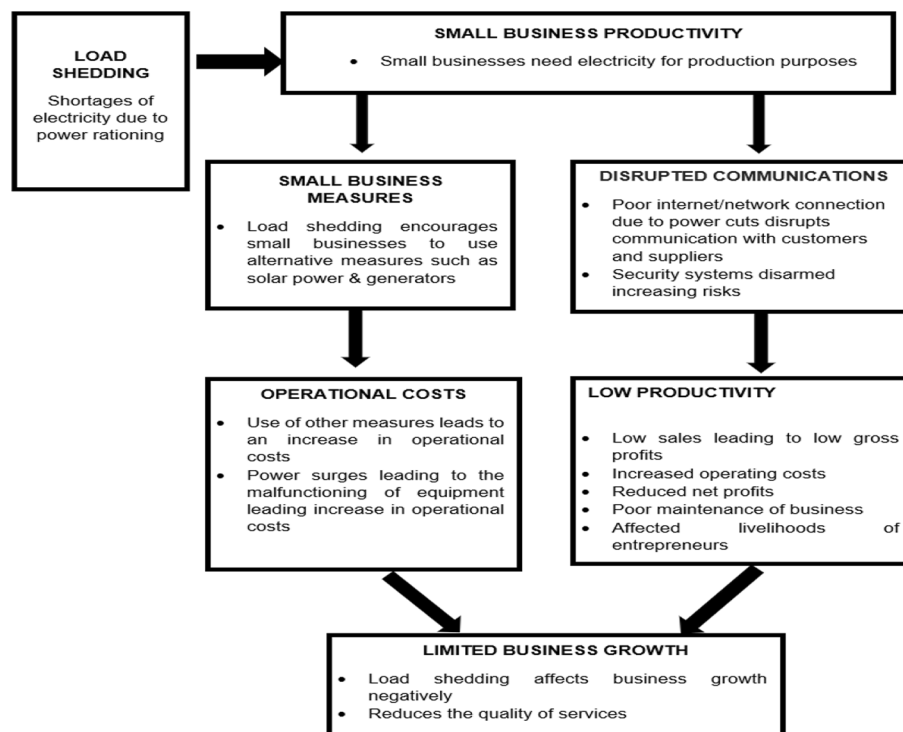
LOAD SHEDDING

Shortages of electricity due to power rationing

SMALL BUSINESS PRODUCTIVITY

• Small businesses need electricity for production purposes

SMALL BUSINESS MEASURES

• Load shedding encourages small businesses to use alternative measures such as solar power & generators

DISRUPTED COMMUNICATIONS

• Poor internet/network connection due to power cuts disrupts communication with customers and suppliers
• Security systems disarmed increasing risks

OPERATIONAL COSTS

• Use of other measures leads to an increase in operational costs
• Power surges leading to the malfunctioning of equipment leading increase in operational costs

LOW PRODUCTIVITY

• Low sales leading to low gross profits
• Increased operating costs
• Reduced net profits
• Poor maintenance of business
• Affected livelihoods of entrepreneurs

LIMITED BUSINESS GROWTH

• Load shedding affects business growth negatively
• Reduces the quality of services